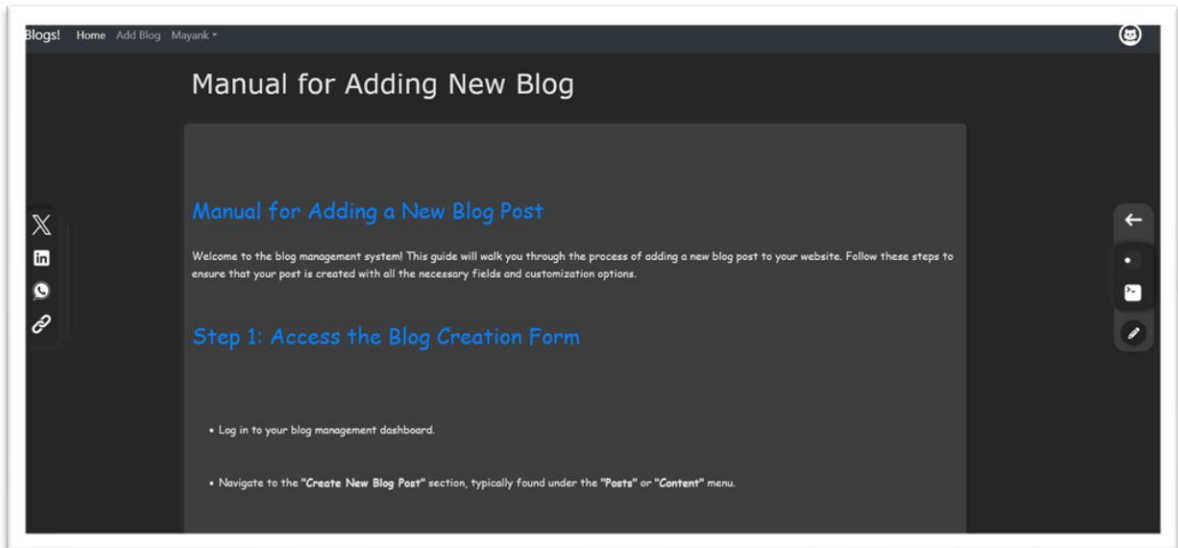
Blogs! Home Add Blog Mayank ▾

Manual for Adding New Blog

Manual for Adding a New Blog Post

Welcome to the blog management system! This guide will walk you through the process of adding a new blog post to your website. Follow these steps to ensure that your post is created with all the necessary fields and customization options.

Step 1: Access the Blog Creation Form

• Log in to your blog management dashboard.

• Navigate to the "Create New Blog Post" section, typically found under the "Posts" or "Content" menu.